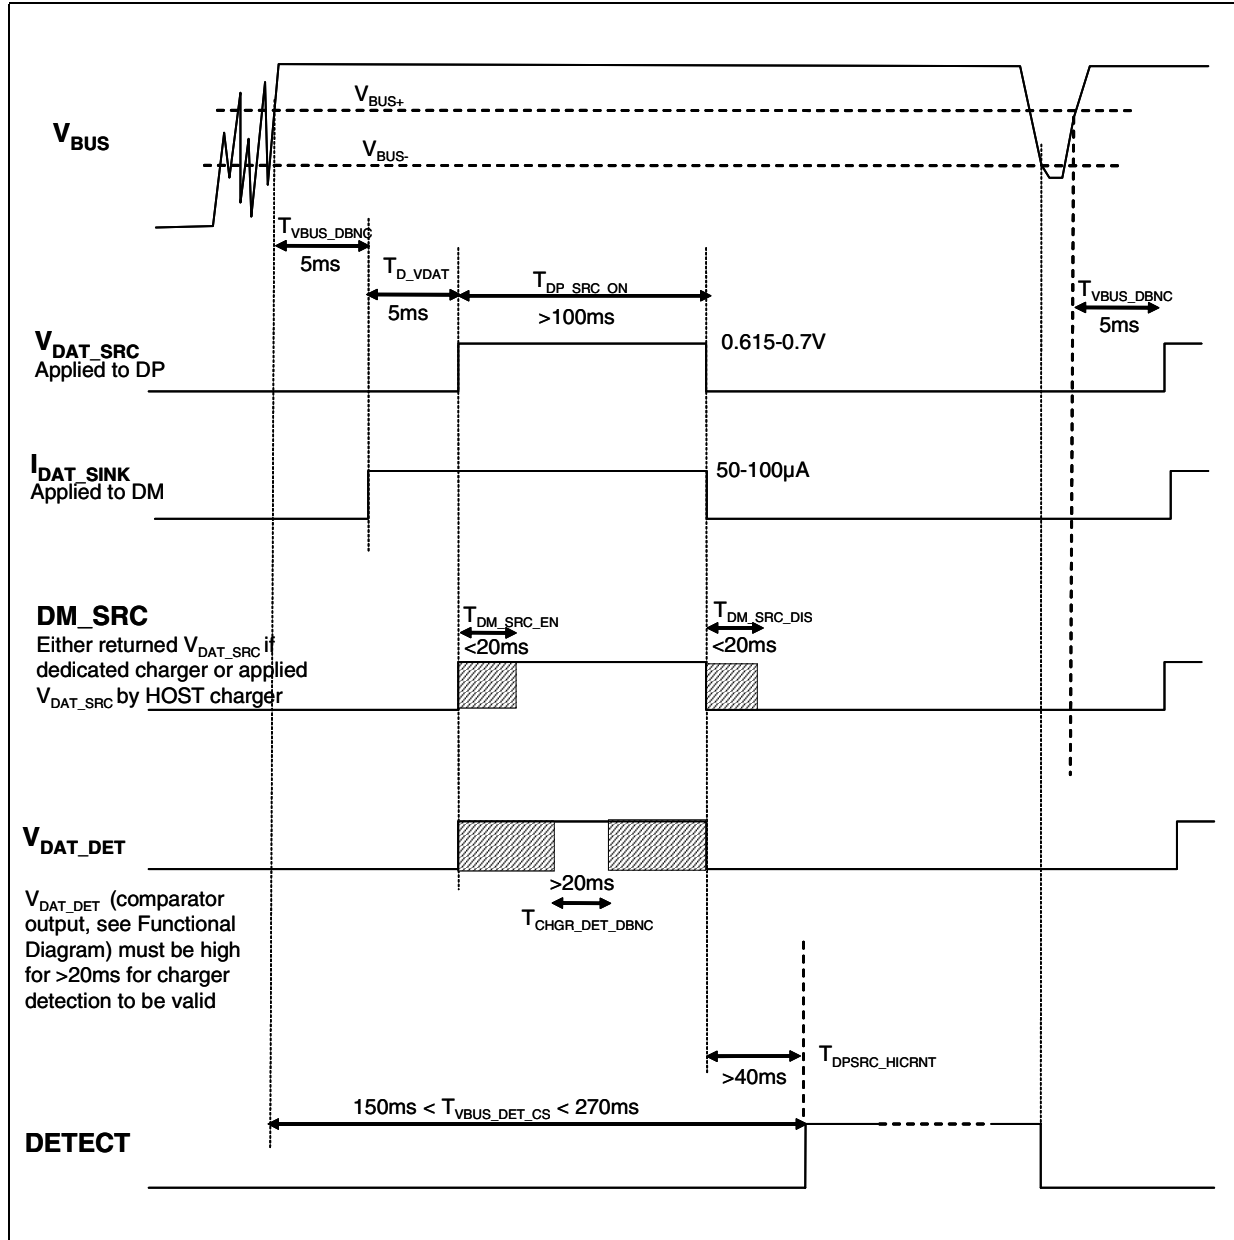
$V_{BUS}$

$V_{BUS+}$

$V_{BUS-}$

$T_{VBUS\_DBNC}$

5ms

$T_{D\_VDAT}$

5ms

$T_{DP\_SRC\_ON}$

>100ms

$T_{VBUS\_DBNC}$

5ms

$V_{DAT\_SRC}$
Applied to DP

0.615-0.7V

$I_{DAT\_SINK}$
Applied to DM

50-100µA

DM_SRC
Either returned $V_{DAT\_SRC}$ if dedicated charger or applied $V_{DAT\_SRC}$ by HOST charger

$T_{DM\_SRC\_EN}$
<20ms

$T_{DM\_SRC\_DIS}$
<20ms

$V_{DAT\_DET}$

$V_{DAT\_DET}$ (comparator output, see Functional Diagram) must be high for >20ms for charger detection to be valid

>20ms
$T_{CHGR\_DET\_DBNC}$

$T_{DPSRC\_HICRNT}$

>40ms

150ms < $T_{VBUS\_DET\_CS}$ < 270ms

DETECT